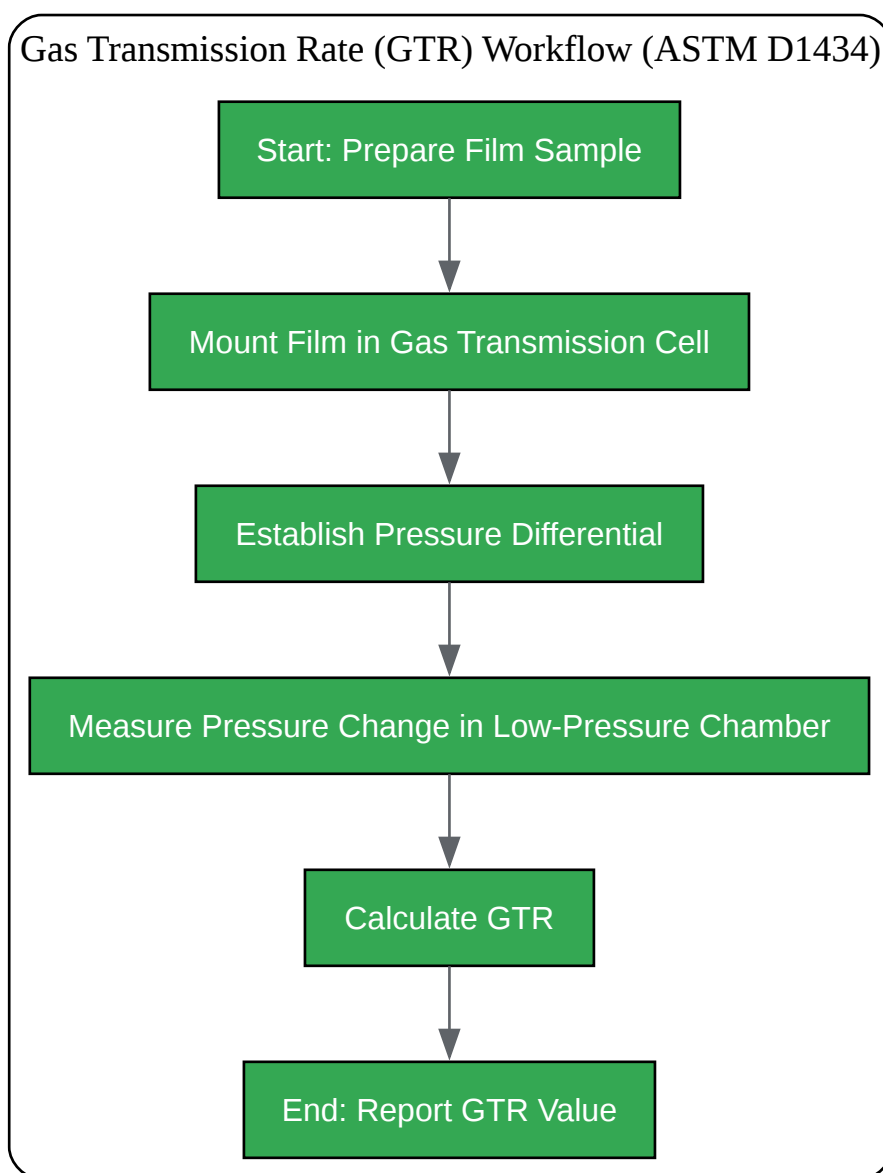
Gas Transmission Rate (GTR) Workflow (ASTM D1434)

Start: Prepare Film Sample

Mount Film in Gas Transmission Cell

Establish Pressure Differential

Measure Pressure Change in Low-Pressure Chamber

Calculate GTR

End: Report GTR Value